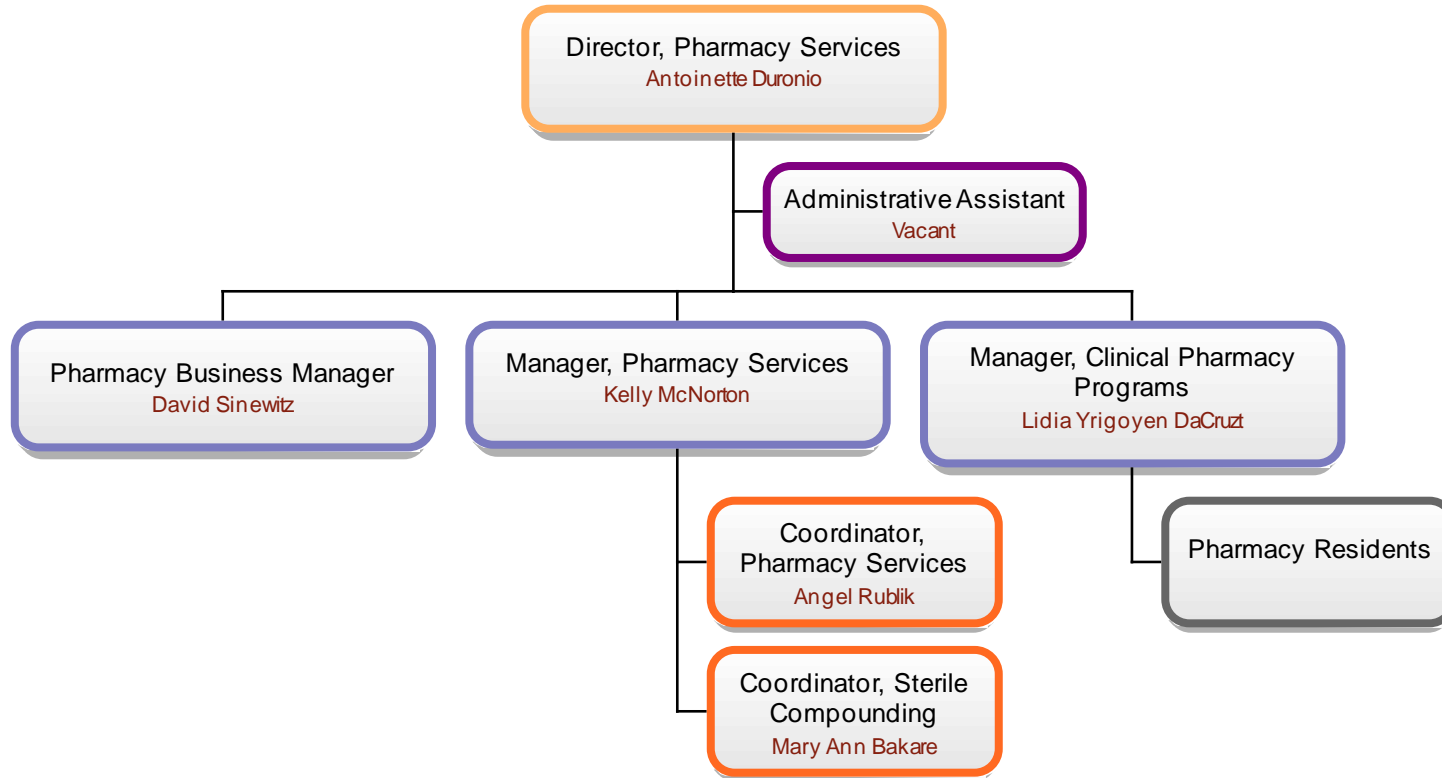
Director, Pharmacy Services
Antoinette Duronio

Administrative Assistant
Vacant

Pharmacy Business Manager
David Sinewitz

Manager, Pharmacy Services
Kelly McNorton

Manager, Clinical Pharmacy Programs
Lidia Yrigoyen DaCruzt

Coordinator, Pharmacy Services
Angel Rublik

Coordinator, Sterile Compounding
Mary Ann Bakare

Pharmacy Residents